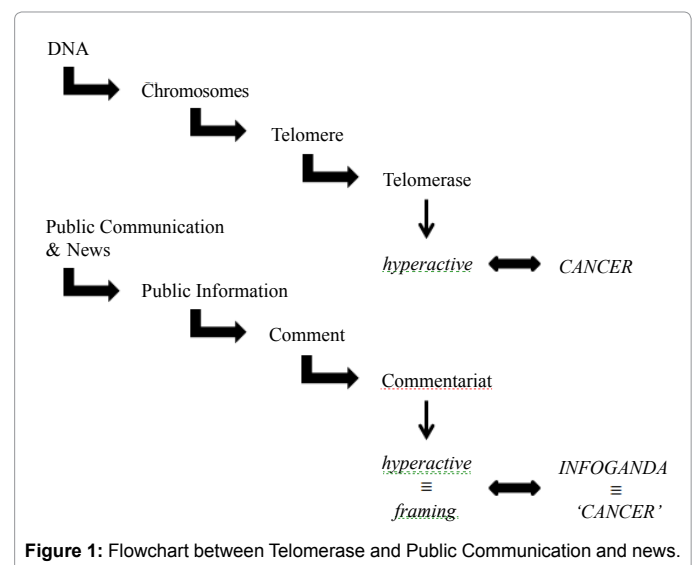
DNA

Chromosomes

Telomere

Telomerase

Public Communication & News

*hyperactive* *CANCER*

Public Information

Comment

Commentariat

*hyperactive* ≡ *framing*

*INFOGANDA* ≡ *'CANCER'*

**Figure 1:** Flowchart between Telomerase and Public Communication and news.